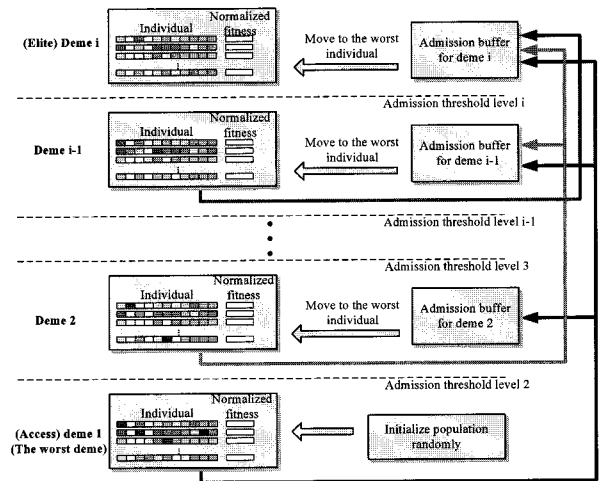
(Elite) Deme i

Individual

Normalized fitness

Move to the worst individual

Admission buffer for deme i

Admission threshold level i

Deme i-1

Individual

Normalized fitness

Move to the worst individual

Admission buffer for deme i-1

Admission threshold level i-1

Admission threshold level 3

Deme 2

Individual

Normalized fitness

Move to the worst individual

Admission buffer for deme 2

Admission threshold level 2

(Access) deme 1
(The worst deme)

Individual

Normalized fitness

Initialize population randomly